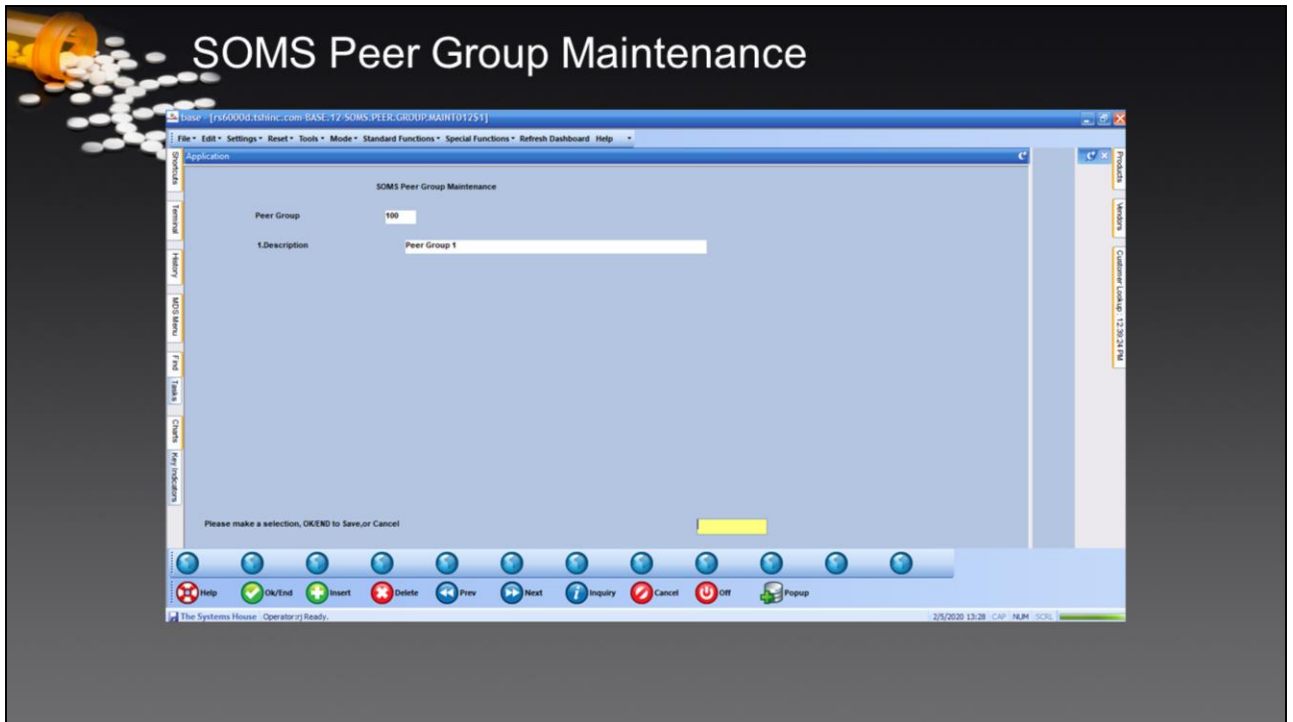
SOMS Peer Group Maintenance

base - [rs6000d.tshinc.com BASE.12-SOMS.PEER.GROUP.MAINT01251]

File ▾ Edit ▾ Settings ▾ Reset ▾ Tools ▾ Mode ▾ Standard Functions ▾ Special Functions ▾ Refresh Dashboard Help ▾

Application

Shortcuts Terminal History MDS Menu Find Tasks Charts Key Indicators

SOMS Peer Group Maintenance

Peer Group 100

1.Description Peer Group 1

Please make a selection, OK/END to Save,or Cancel

Products Vendors Customer Lookup 12:39:24 PM

Help Ok/End Insert Delete Prev Next Inquiry Cancel Off Popup

The Systems House Operator:rj Ready.

2/5/2020 13:28 CAP NUM SCRL